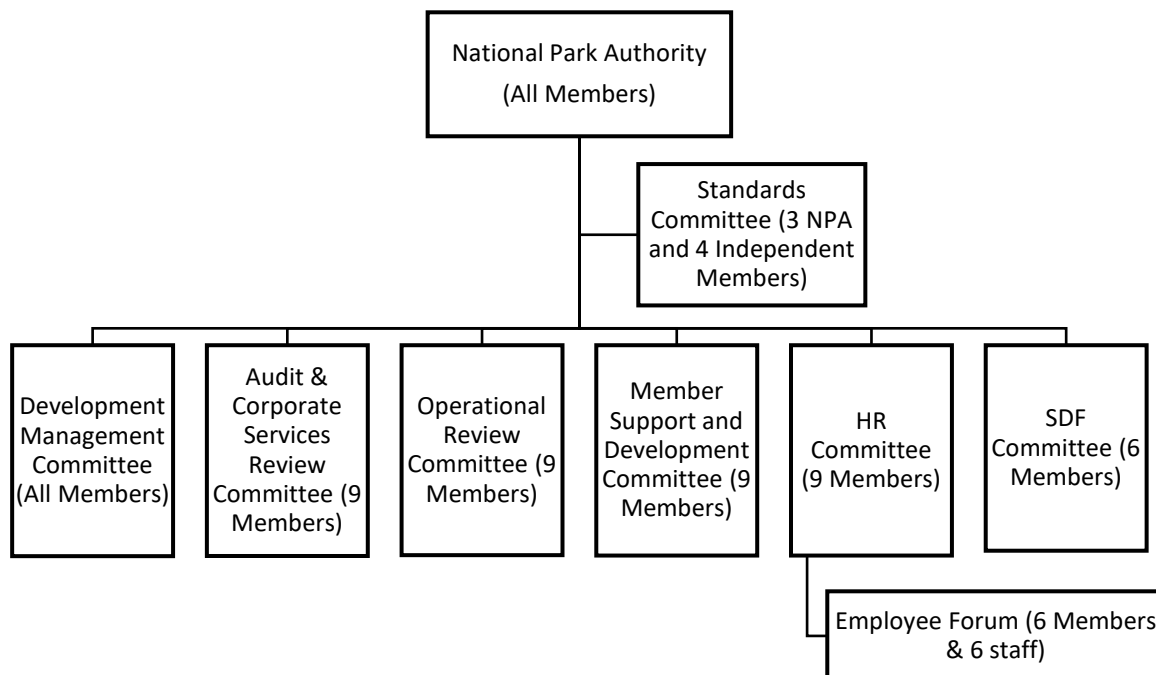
National Park Authority
(All Members)

Standards Committee (3 NPA and 4 Independent Members)

Development Management Committee (All Members)

Audit & Corporate Services Review Committee (9 Members)

Operational Review Committee (9 Members)

Member Support and Development Committee (9 Members)

HR Committee (9 Members)

SDF Committee (6 Members)

Employee Forum (6 Members & 6 staff)